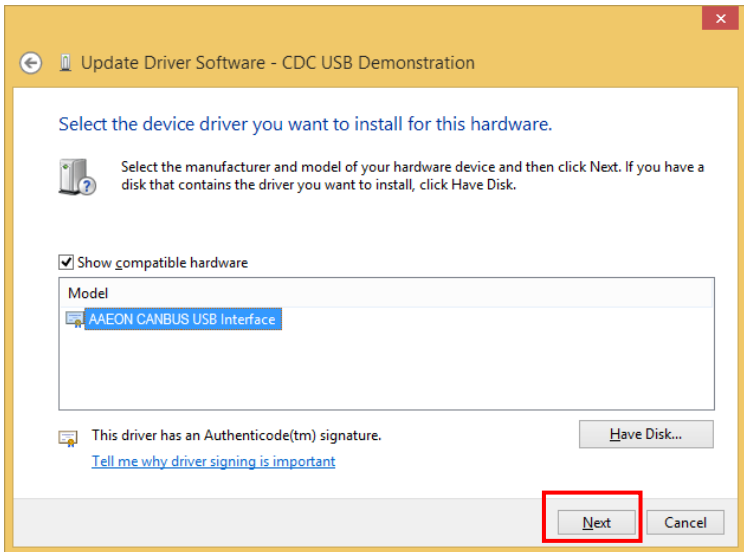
Update Driver Software - CDC USB Demonstration

Select the device driver you want to install for this hardware.

Select the manufacturer and model of your hardware device and then click Next. If you have a disk that contains the driver you want to install, click Have Disk.

Show compatible hardware

Model

AAEON CANBUS USB Interface

This driver has an Authenticode(tm) signature.

Tell me why driver signing is important

Have Disk...

Next

Cancel